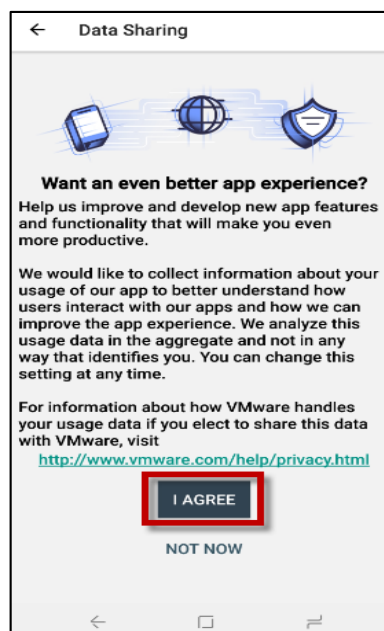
Data Sharing

Want an even better app experience?

Help us improve and develop new app features and functionality that will make you even more productive.

We would like to collect information about your usage of our app to better understand how users interact with our apps and how we can improve the app experience. We analyze this usage data in the aggregate and not in any way that identifies you. You can change this setting at any time.

For information about how VMware handles your usage data if you elect to share this data with VMware, visit http://www.vmware.com/help/privacy.html

I AGREE

NOT NOW